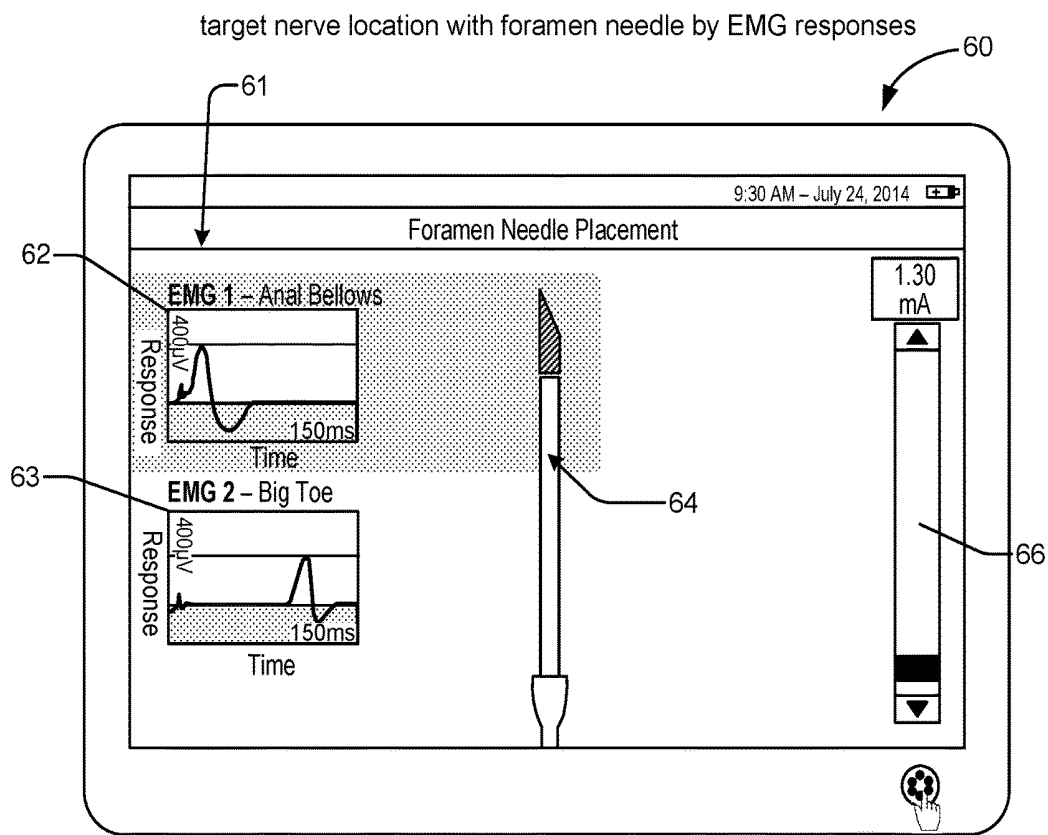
target nerve location with foramen needle by EMG responses

60

61

9:30 AM – July 24, 2014

Foramen Needle Placement

62

EMG 1 – Anal Bellows

400μV

Response

150ms

Time

1.30 mA

63

EMG 2 – Big Toe

400μV

Response

150ms

Time

64

66